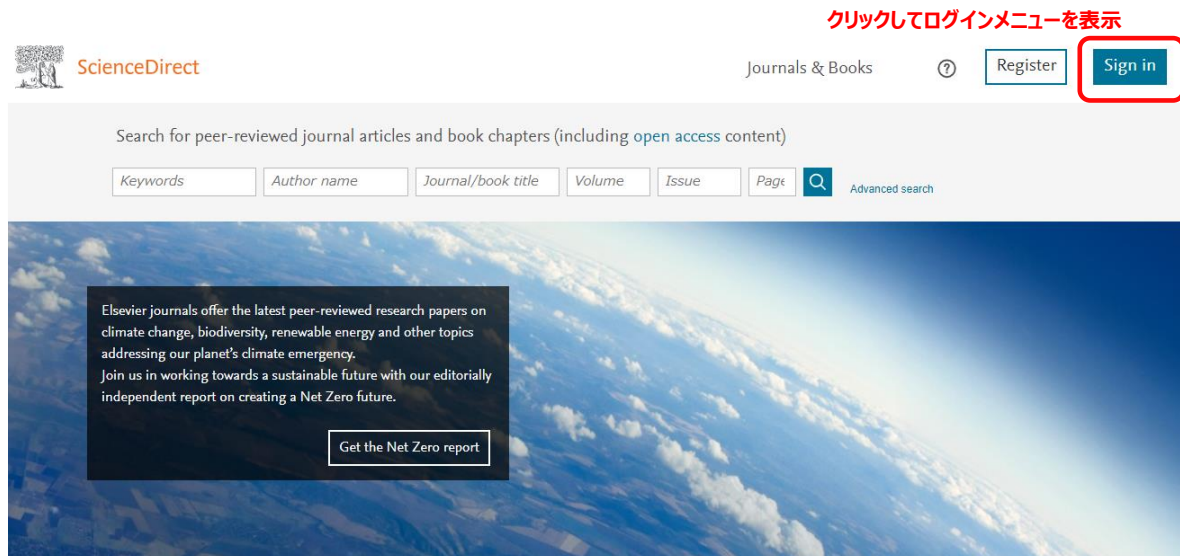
クリックしてログインメニューを表示

ScienceDirect

Journals & Books

?

Register

Sign in

Search for peer-reviewed journal articles and book chapters (including open access content)

Keywords

Author name

Journal/book title

Volume

Issue

Page

Advanced search

Elsevier journals offer the latest peer-reviewed research papers on climate change, biodiversity, renewable energy and other topics addressing our planet's climate emergency.
Join us in working towards a sustainable future with our editorially independent report on creating a Net Zero future.

Get the Net Zero report